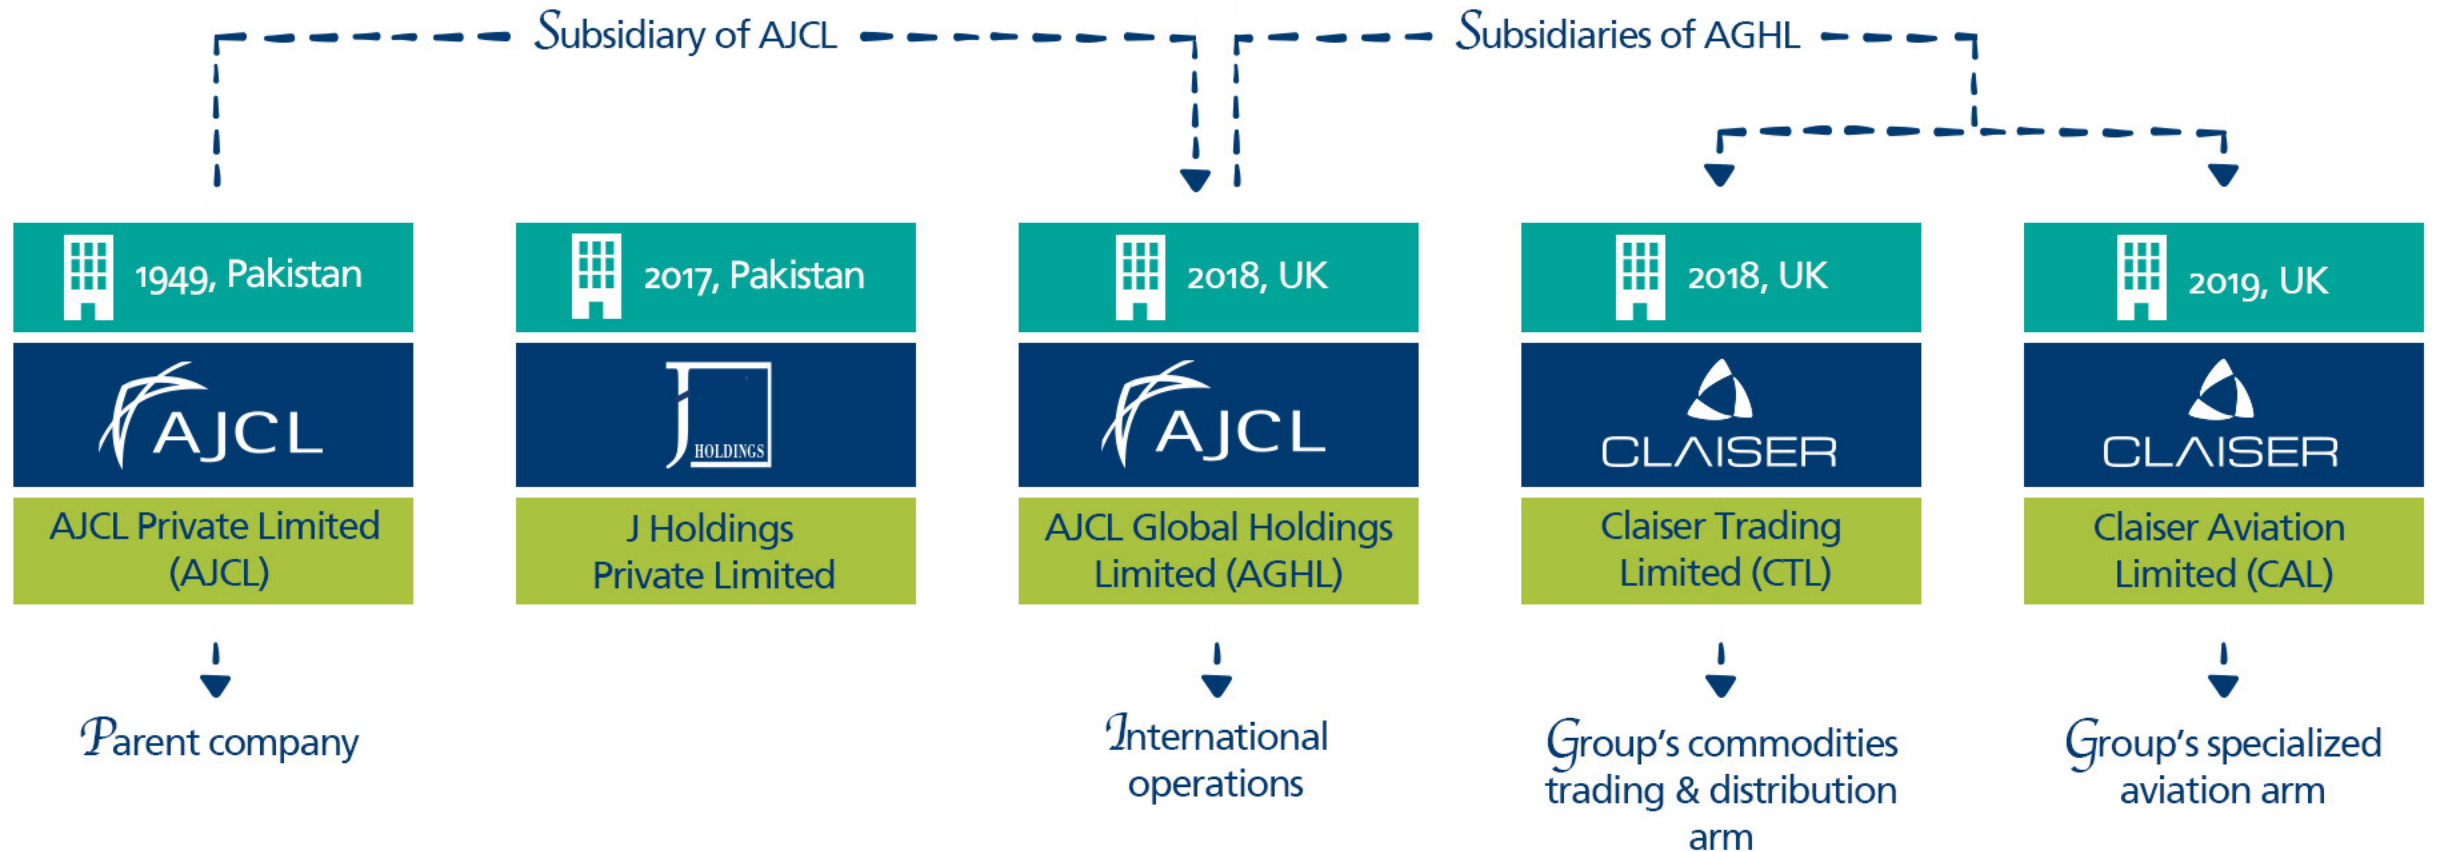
Subsidiary of AJCL

Subsidiaries of AGHL

1949, Pakistan

AJCL

AJCL Private Limited (AJCL)

Parent company

2017, Pakistan

J HOLDINGS

J Holdings Private Limited

2018, UK

AJCL

AJCL Global Holdings Limited (AGHL)

International operations

2018, UK

CLAISER

Claiser Trading Limited (CTL)

Group's commodities trading & distribution arm

2019, UK

CLAISER

Claiser Aviation Limited (CAL)

Group's specialized aviation arm